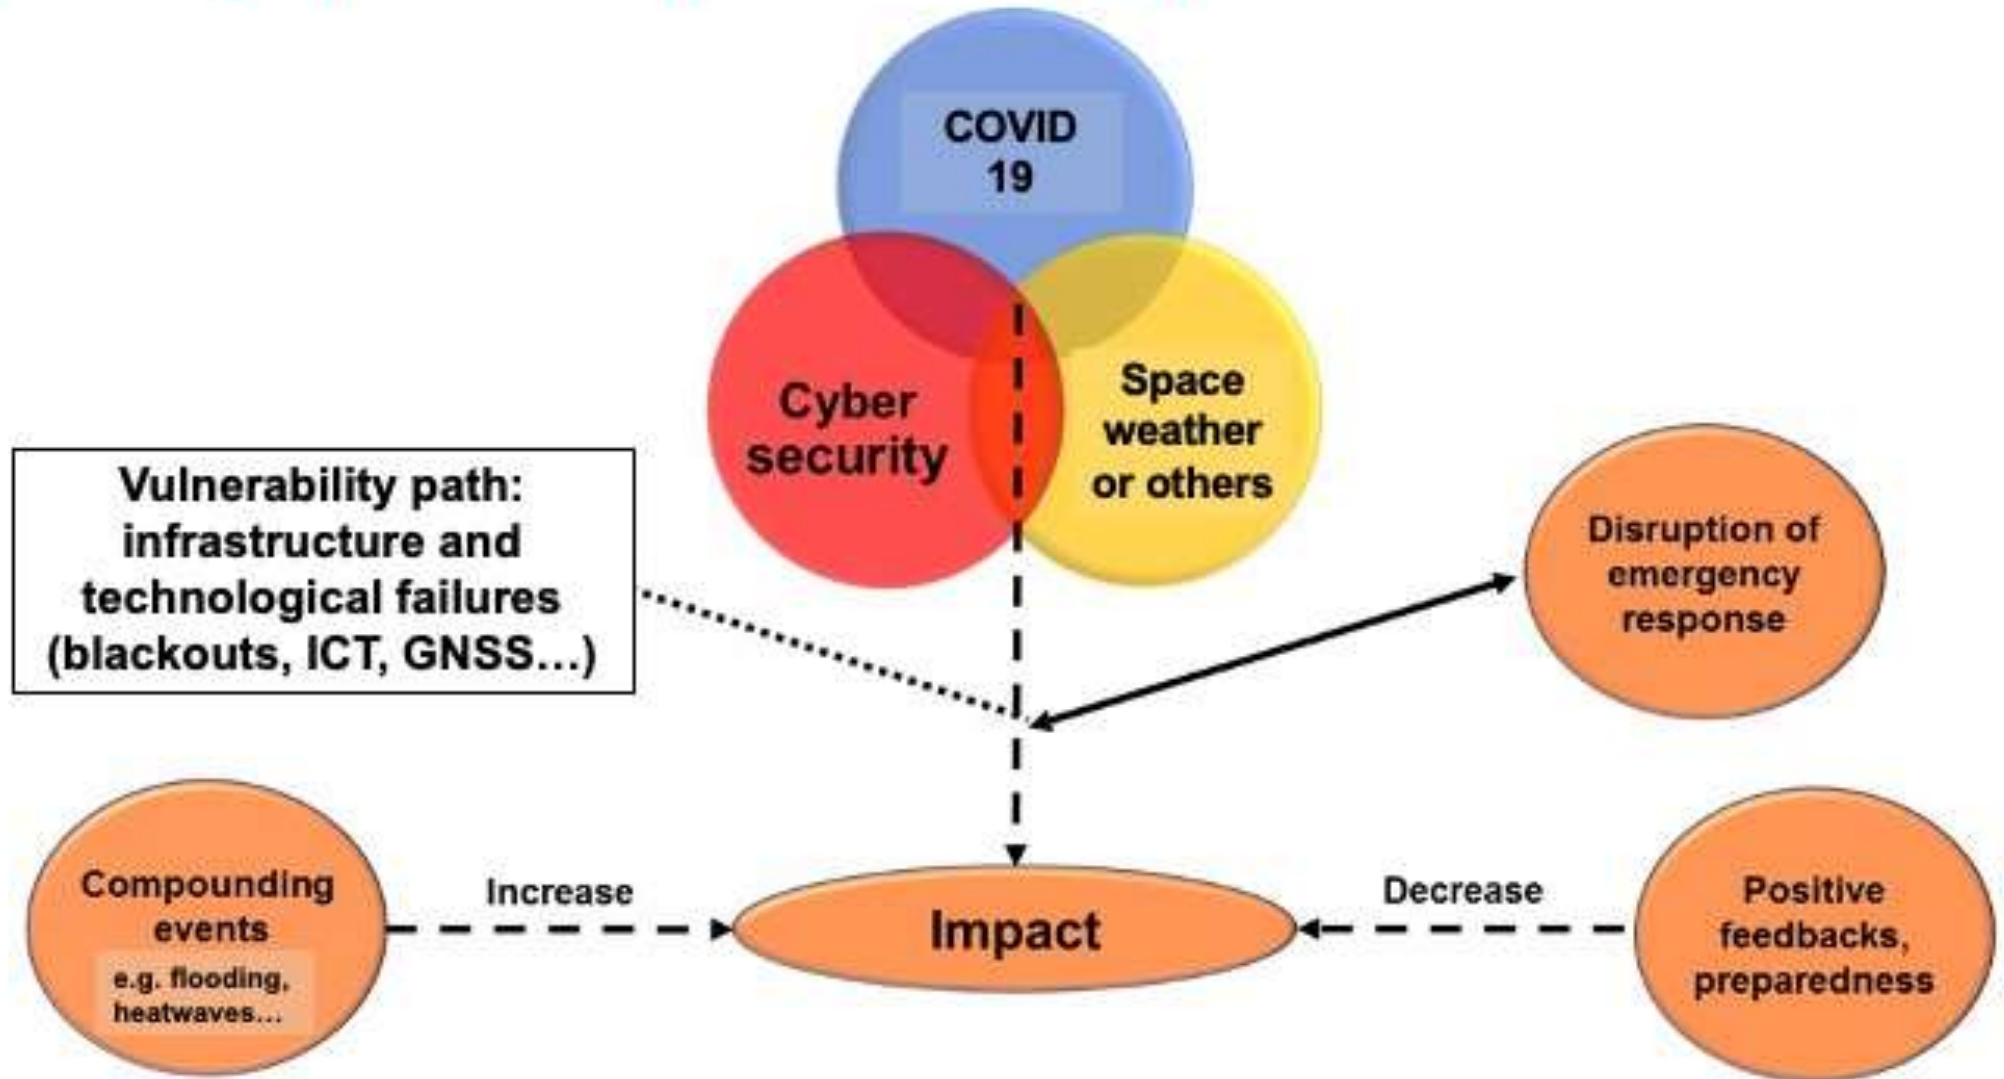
COVID 19

Cyber security

Space weather or others

Vulnerability path: infrastructure and technological failures (blackouts, ICT, GNSS…)

Disruption of emergency response

Compounding events

e.g. flooding, heatwaves…

Increase

Impact

Decrease

Positive feedbacks, preparedness